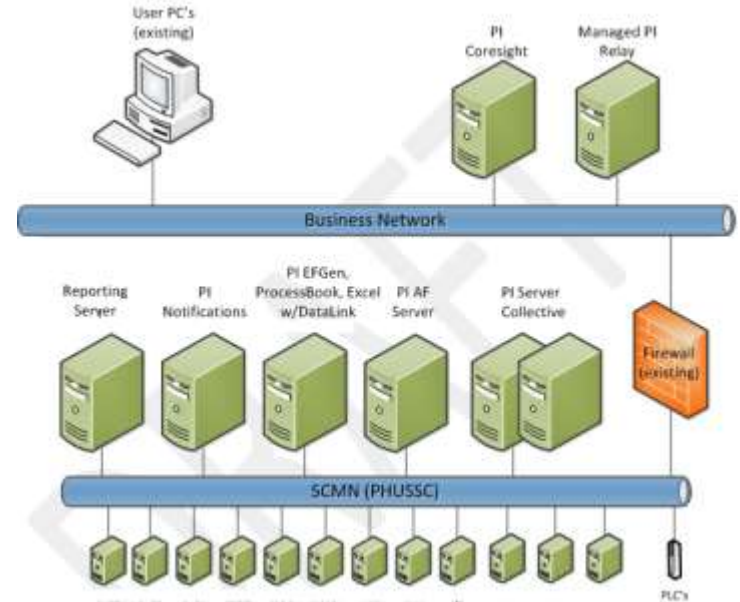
User PC's (existing)

PI Coresight

Managed PI Relay

Business Network

Reporting Server

PI Notifications

PI EFGen, ProcessBook, Excel w/DataLink

PI AF Server

PI Server Collective

Firewall (existing)

SCMN (PHUSSC)

PLC's